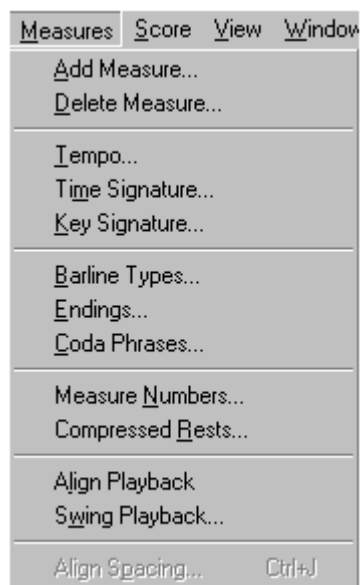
Measures Score View Window

Add Measure...
Delete Measure...

Tempo...
Time Signature...
Key Signature...

Barline Types...
Endings...
Coda Phrases...

Measure Numbers...
Compressed Rests...

Align Playback
Swing Playback...

Align Spacing... Ctrl+J